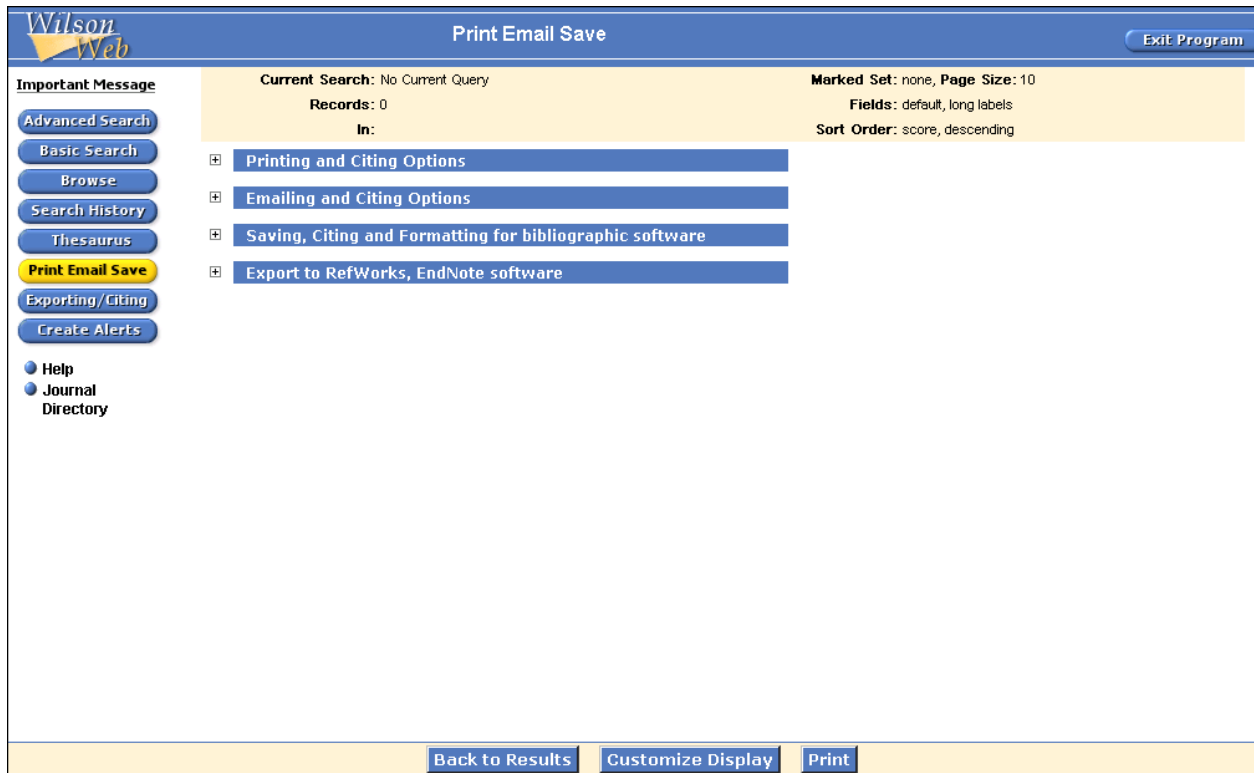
Wilson Web

Print Email Save

Exit Program

Important Message

Advanced Search
Basic Search
Browse
Search History
Thesaurus
Print Email Save
Exporting/Citing
Create Alerts

Help
Journal Directory

Current Search: No Current Query
Records: 0
In:

Marked Set: none, Page Size: 10
Fields: default, long labels
Sort Order: score, descending

Printing and Citing Options
Emailing and Citing Options
Saving, Citing and Formatting for bibliographic software
Export to RefWorks, EndNote software

Back to Results
Customize Display
Print